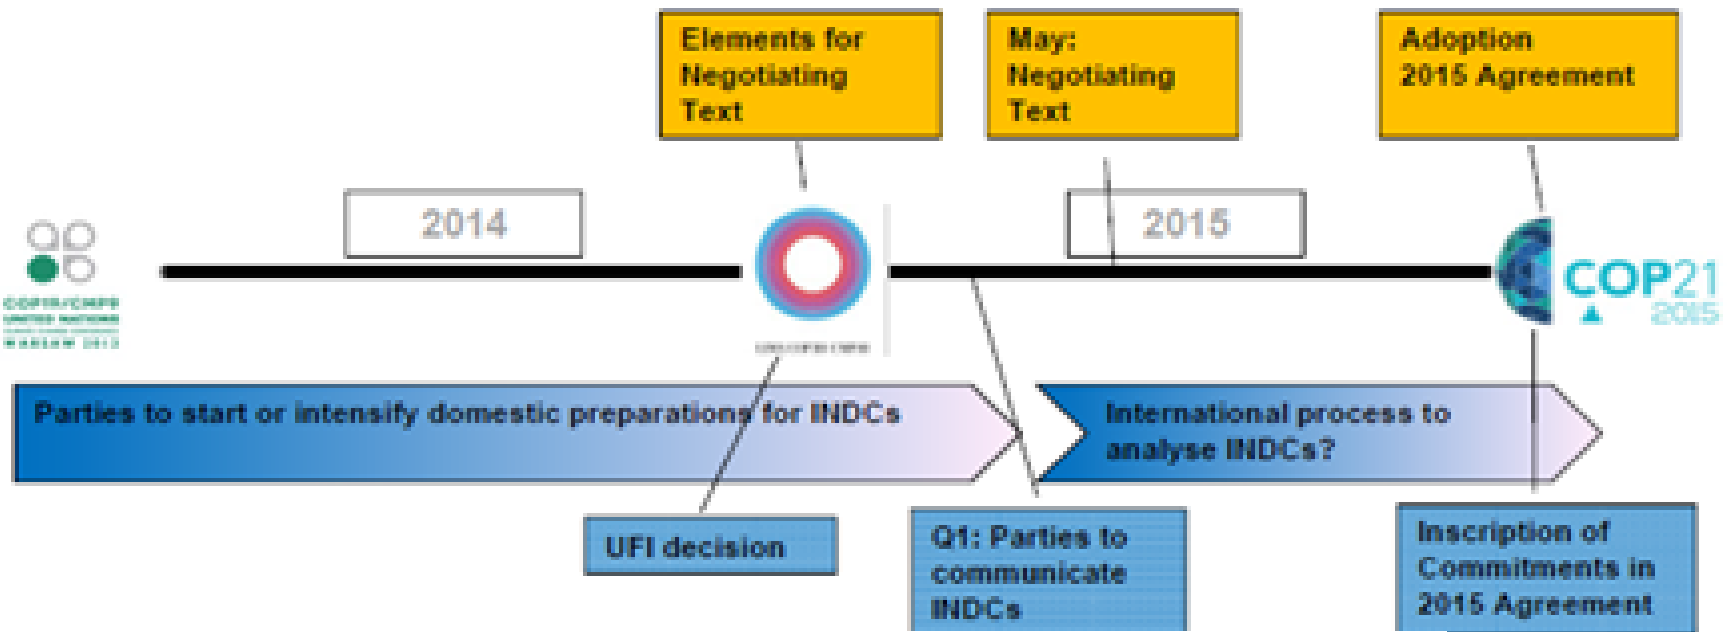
Elements for Negotiating Text

May: Negotiating Text

Adoption 2015 Agreement

COP19/CMP9 UNITED NATIONS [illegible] WARSAW 2013

2014

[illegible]

2015

COP21 2015

Parties to start or intensify domestic preparations for INDCs

International process to analyse INDCs?

UFI decision

Q1: Parties to communicate INDCs

Inscription of Commitments in 2015 Agreement